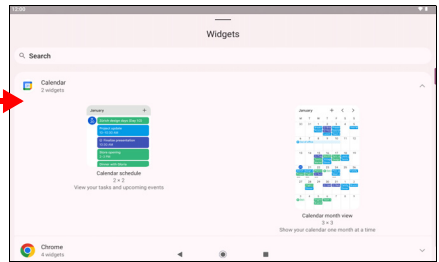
13:08

Widgets

Search

Calendar
2 widgets

January

Calendar schedule
2 × 2
View your tasks and upcoming events

January

Calendar month view
3 × 3
Show your calendar one month at a time

Chrome
4 widgets